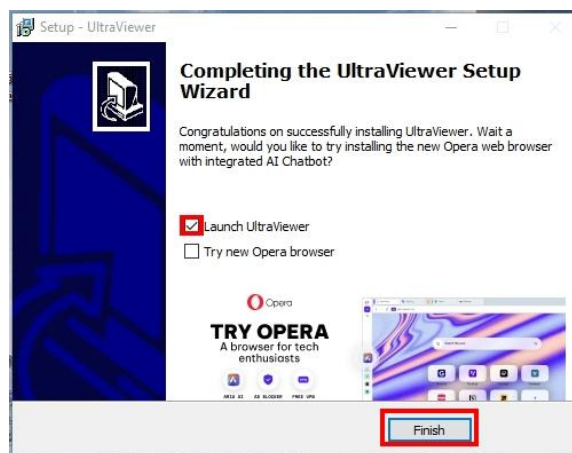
Setup - UltraViewer

Completing the UltraViewer Setup Wizard

Congratulations on successfully installing UltraViewer. Wait a moment, would you like to try installing the new Opera web browser with integrated AI Chatbot?

Launch UltraViewer

Try new Opera browser

Opera

TRY OPERA

A browser for tech enthusiasts

ARIA AI   AD BLOCKER   FREE VPN

Finish